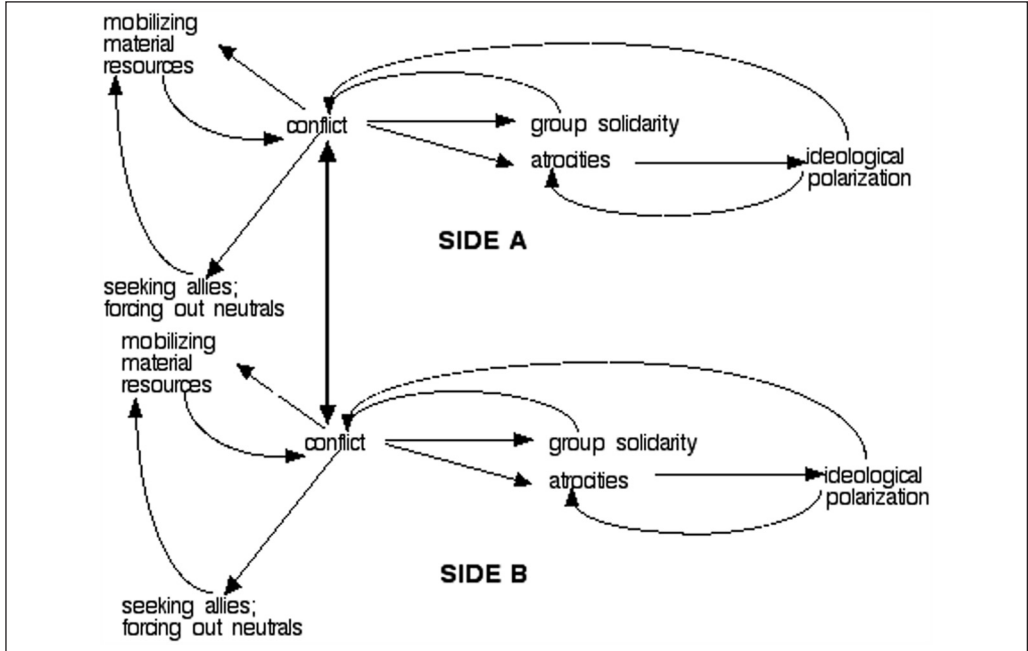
mobilizing material resources

conflict

group solidarity

atrocities

ideological polarization

SIDE A

seeking allies; forcing out neutrals

mobilizing material resources

conflict

group solidarity

atrocities

ideological polarization

SIDE B

seeking allies; forcing out neutrals